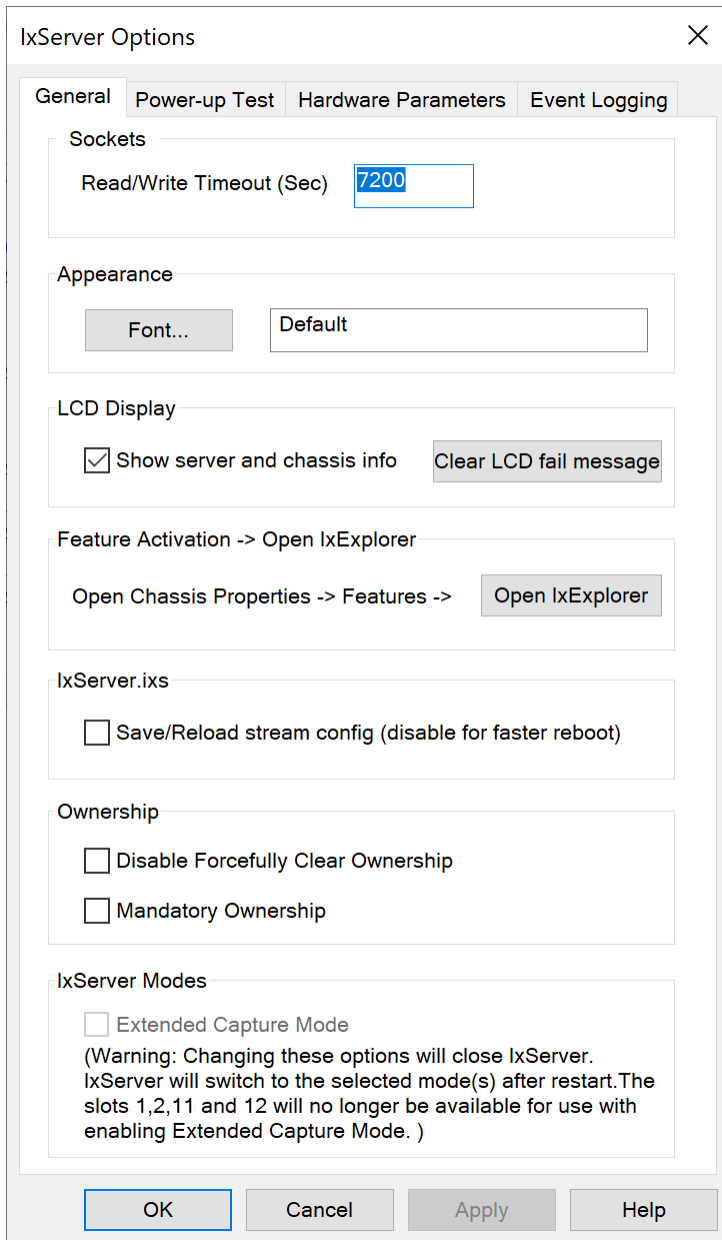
IxServer Options

General | Power-up Test | Hardware Parameters | Event Logging

Sockets

Read/Write Timeout (Sec) 7200

Appearance

Font... Default

LCD Display

Show server and chassis info

Clear LCD fail message

Feature Activation -> Open IxExplorer

Open Chassis Properties -> Features ->

Open IxExplorer

IxServer.ixs

Save/Reload stream config (disable for faster reboot)

Ownership

Disable Forcefully Clear Ownership

Mandatory Ownership

IxServer Modes

Extended Capture Mode

(Warning: Changing these options will close IxServer. IxServer will switch to the selected mode(s) after restart.The slots 1,2,11 and 12 will no longer be available for use with enabling Extended Capture Mode. )

OK Cancel Apply Help